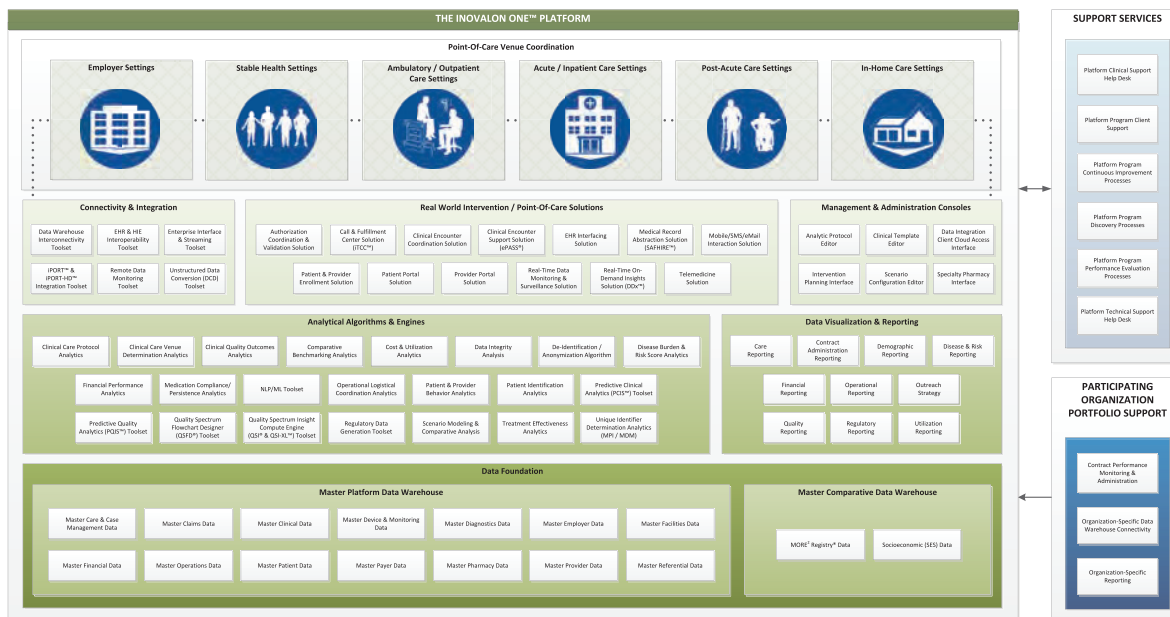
THE INOVALON ONE™ PLATFORM

Point-Of-Care Venue Coordination

Employer Settings

Stable Health Settings

Ambulatory / Outpatient Care Settings

Acute / Inpatient Care Settings

Post-Acute Care Settings

In-Home Care Settings

Connectivity & Integration

Data Warehouse Interconnectivity Toolset

EHR & HIE Interoperability Toolset

Enterprise Interface & Streaming Toolset

iPORT™ & iPORT-HD™ Integration Toolset

Remote Data Monitoring Toolset

Unstructured Data Conversion (DCD) Toolset

Real World Intervention / Point-Of-Care Solutions

Authorization Coordination & Validation Solution

Call & Fulfillment Center Solution (iTCC™)

Clinical Encounter Coordination Solution

Clinical Encounter Support Solution (ePASS®)

EHR Interfacing Solution

Medical Record Abstraction Solution (SAFHIRE™)

Mobile/SMS/eMail Interaction Solution

Patient & Provider Enrollment Solution

Patient Portal Solution

Provider Portal Solution

Real-Time Data Monitoring & Surveillance Solution

Real-Time On-Demand Insights Solution (DDx™)

Telemedicine Solution

Management & Administration Consoles

Analytic Protocol Editor

Clinical Template Editor

Data Integration Client Cloud Access Interface

Intervention Planning Interface

Scenario Configuration Editor

Specialty Pharmacy Interface

Analytical Algorithms & Engines

Clinical Care Protocol Analytics

Clinical Care Venue Determination Analytics

Clinical Quality Outcomes Analytics

Comparative Benchmarking Analytics

Cost & Utilization Analytics

Data Integrity Analysis

De-Identification / Anonymization Algorithm

Disease Burden & Risk Score Analytics

Financial Performance Analytics

Medication Compliance/ Persistence Analytics

NLP/ML Toolset

Operational Logistical Coordination Analytics

Patient & Provider Behavior Analytics

Patient Identification Analytics

Predictive Clinical Analytics (PCIS™) Toolset

Predictive Quality Analytics (PQIS™) Toolset

Quality Spectrum Flowchart Designer (QSFD®) Toolset

Quality Spectrum Insight Compute Engine (QSI® & QSI-XL™) Toolset

Regulatory Data Generation Toolset

Scenario Modeling & Comparative Analysis

Treatment Effectiveness Analytics

Unique Identifier Determination Analytics (MPI / MDM)

Data Visualization & Reporting

Care Reporting

Contract Administration Reporting

Demographic Reporting

Disease & Risk Reporting

Financial Reporting

Operational Reporting

Outreach Strategy

Quality Reporting

Regulatory Reporting

Utilization Reporting

Data Foundation

Master Platform Data Warehouse

Master Care & Case Management Data

Master Claims Data

Master Clinical Data

Master Device & Monitoring Data

Master Diagnostics Data

Master Employer Data

Master Facilities Data

Master Financial Data

Master Operations Data

Master Patient Data

Master Payer Data

Master Pharmacy Data

Master Provider Data

Master Referential Data

Master Comparative Data Warehouse

MORE² Registry® Data

Socioeconomic (SES) Data

SUPPORT SERVICES

Platform Clinical Support Help Desk

Platform Program Client Support

Platform Program Continuous Improvement Processes

Platform Program Discovery Processes

Platform Program Performance Evaluation Processes

Platform Technical Support Help Desk

PARTICIPATING ORGANIZATION PORTFOLIO SUPPORT

Contract Performance Monitoring & Administration

Organization-Specific Data Warehouse Connectivity

Organization-Specific Reporting